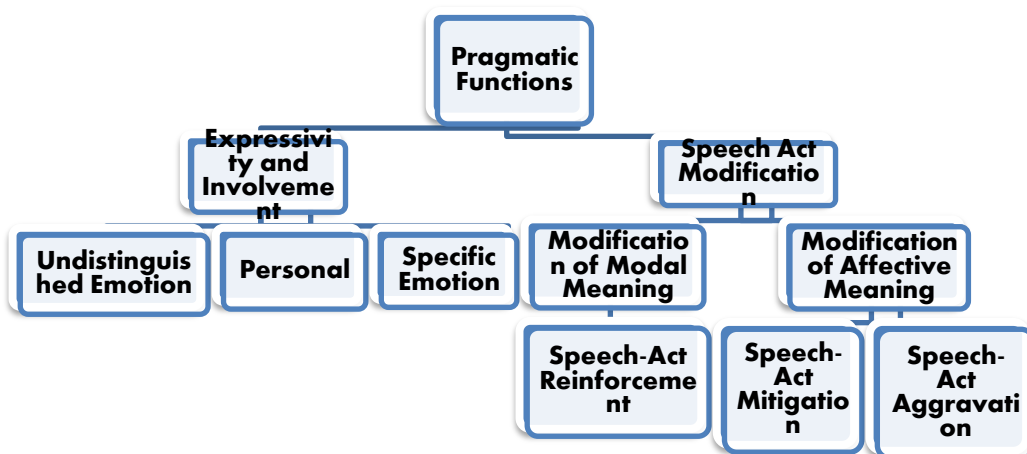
Pragmatic Functions

Expressivity and Involvement

Undistinguished Emotion

Personal

Specific Emotion

Speech Act Modification

Modification of Modal Meaning

Speech-Act Reinforcement

Modification of Affective Meaning

Speech-Act Mitigation

Speech-Act Aggravation